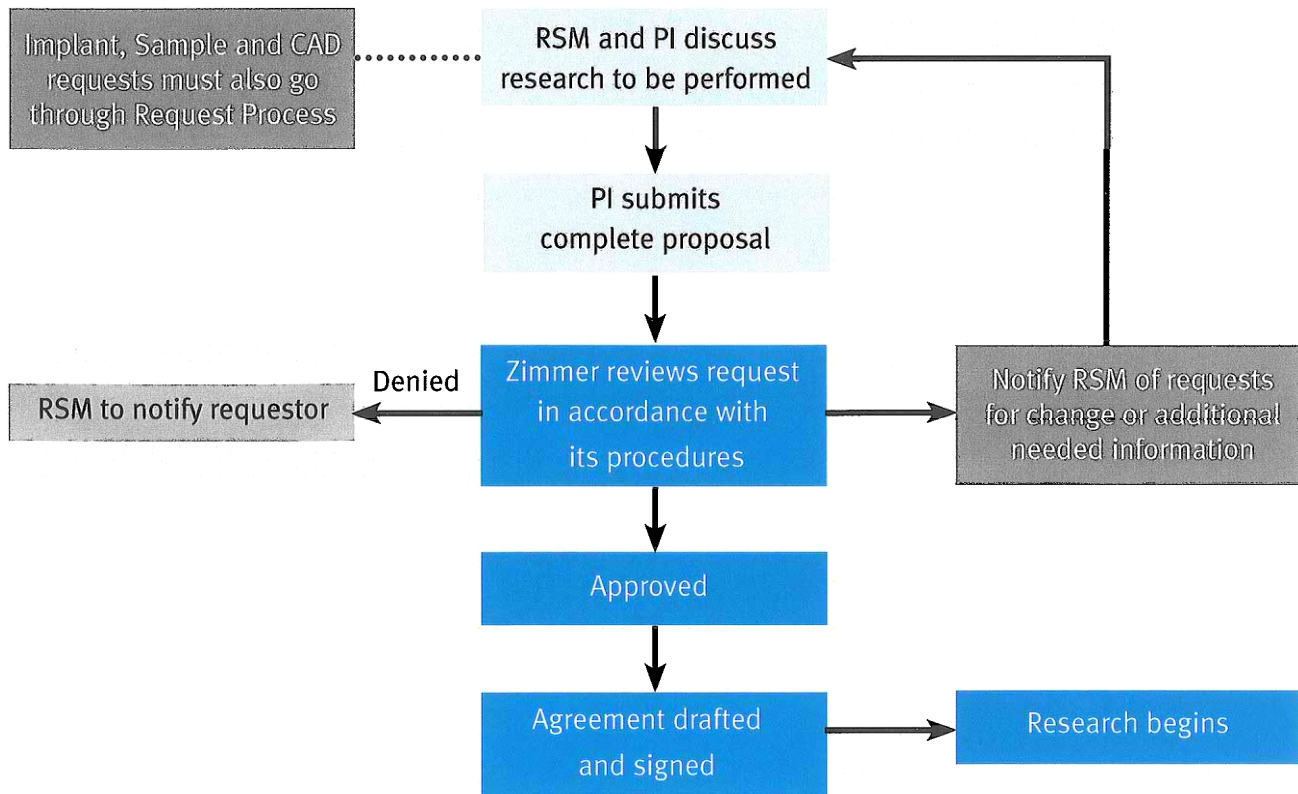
Implant, Sample and CAD requests must also go through Request Process

RSM and PI discuss research to be performed

PI submits complete proposal

Denied

RSM to notify requestor

Zimmer reviews request in accordance with its procedures

Notify RSM of requests for change or additional needed information

Approved

Agreement drafted and signed

Research begins